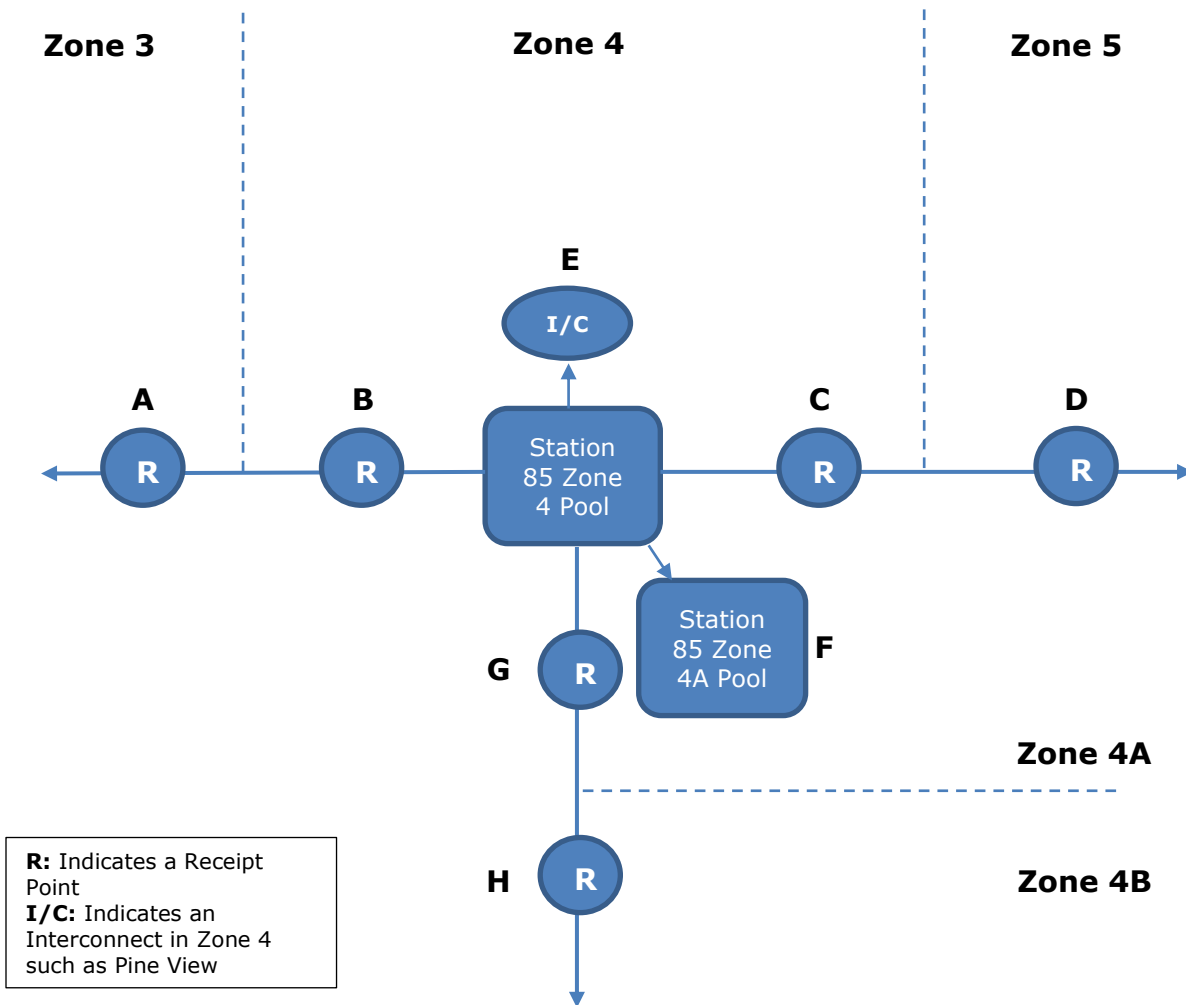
Zone 3

Zone 4

Zone 5

E

I/C

A

R

B

R

Station 85 Zone 4 Pool

C

R

D

R

Station 85 Zone 4A Pool

F

G

R

Zone 4A

H

R

Zone 4B

**R:** Indicates a Receipt Point
**I/C:** Indicates an Interconnect in Zone 4 such as Pine View